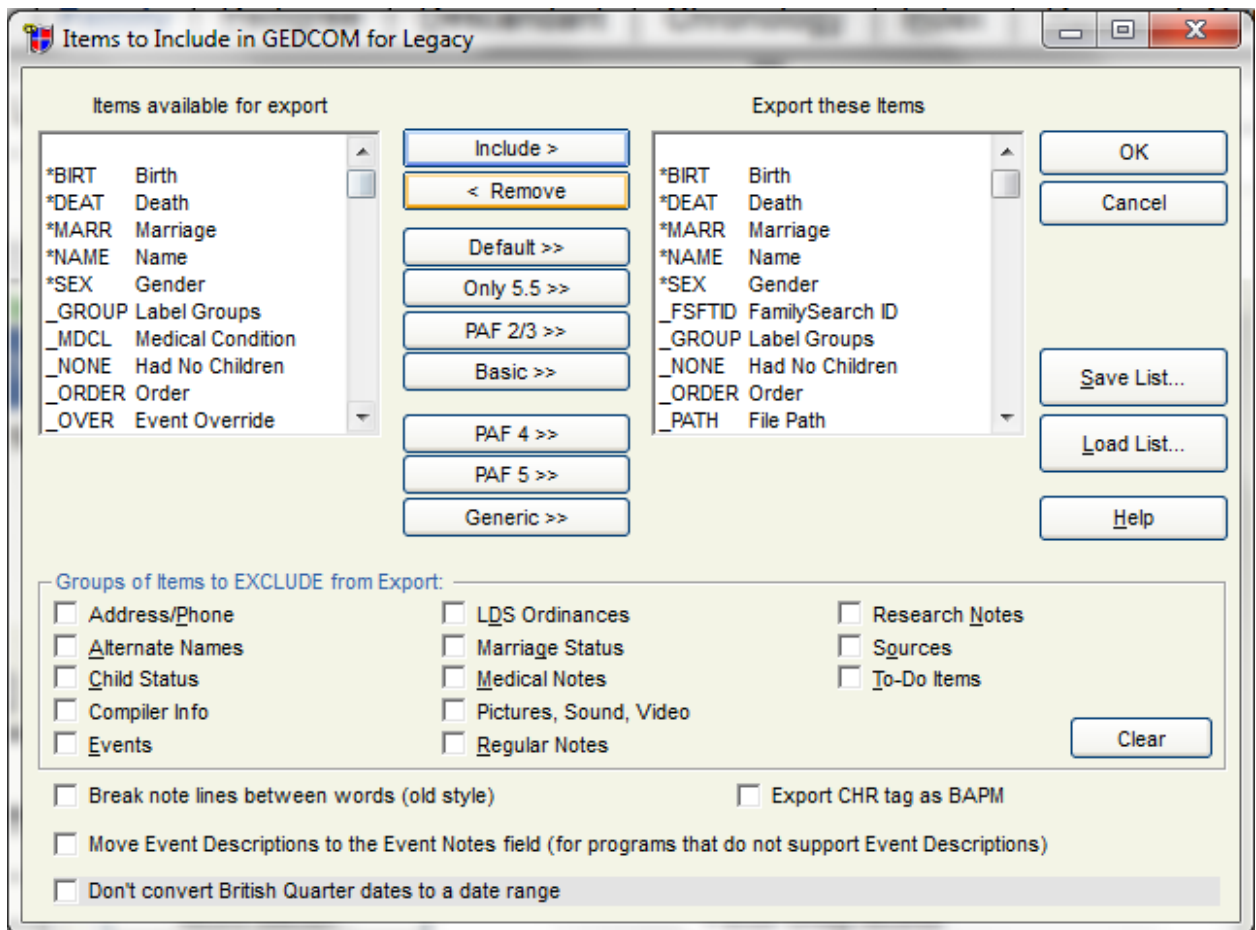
Items to Include in GEDCOM for Legacy

Items available for export

*BIRT Birth
*DEAT Death
*MARR Marriage
*NAME Name
*SEX Gender
_GROUP Label Groups
_MDCL Medical Condition
_NONE Had No Children
_ORDER Order
_OVER Event Override

Include >
< Remove
Default >>
Only 5.5 >>
PAF 2/3 >>
Basic >>
PAF 4 >>
PAF 5 >>
Generic >>

Export these Items

*BIRT Birth
*DEAT Death
*MARR Marriage
*NAME Name
*SEX Gender
_FSFTID FamilySearch ID
_GROUP Label Groups
_NONE Had No Children
_ORDER Order
_PATH File Path

OK
Cancel
Save List...
Load List...
Help

Groups of Items to EXCLUDE from Export:

Address/Phone
Alternate Names
Child Status
Compiler Info
Events
LDS Ordinances
Marriage Status
Medical Notes
Pictures, Sound, Video
Regular Notes
Research Notes
Sources
To-Do Items

Clear

Break note lines between words (old style)
Export CHR tag as BAPM
Move Event Descriptions to the Event Notes field (for programs that do not support Event Descriptions)
Don't convert British Quarter dates to a date range